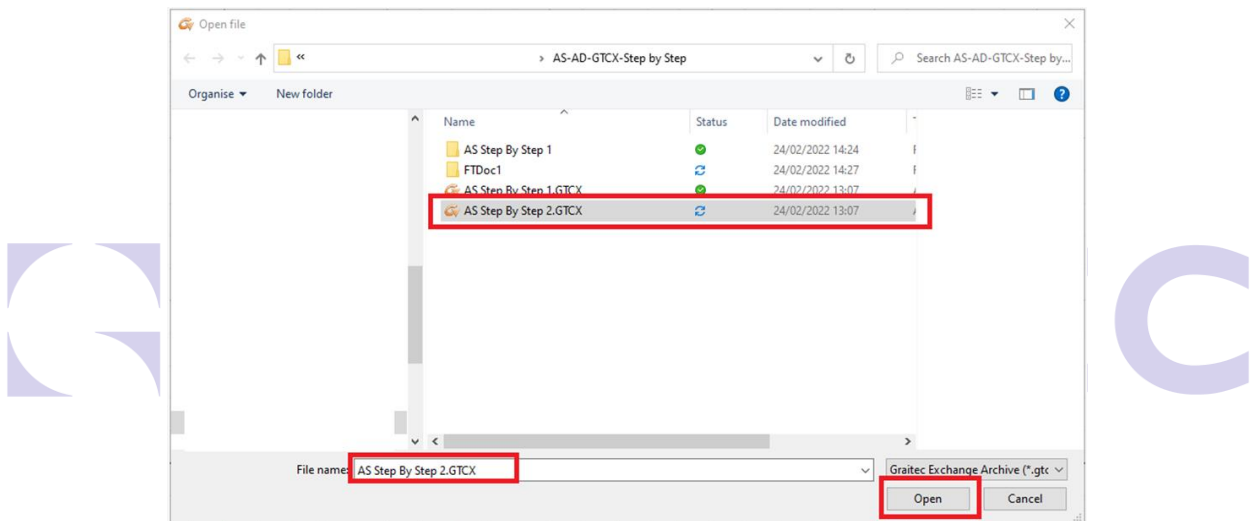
Open file

«

AS-AD-GTCX-Step by Step

Search AS-AD-GTCX-Step by...

Organise ▾ New folder

| Name | Status | Date modified |
|---|---|---|
| AS Step By Step 1 | | 24/02/2022 14:24 |
| FTDoc1 | | 24/02/2022 14:27 |
| AS Step By Step 1.GTCX | | 24/02/2022 13:07 |
| AS Step By Step 2.GTCX | | 24/02/2022 13:07 |

File name: AS Step By Step 2.GTCX

Graitec Exchange Archive (*.gtc

Open Cancel